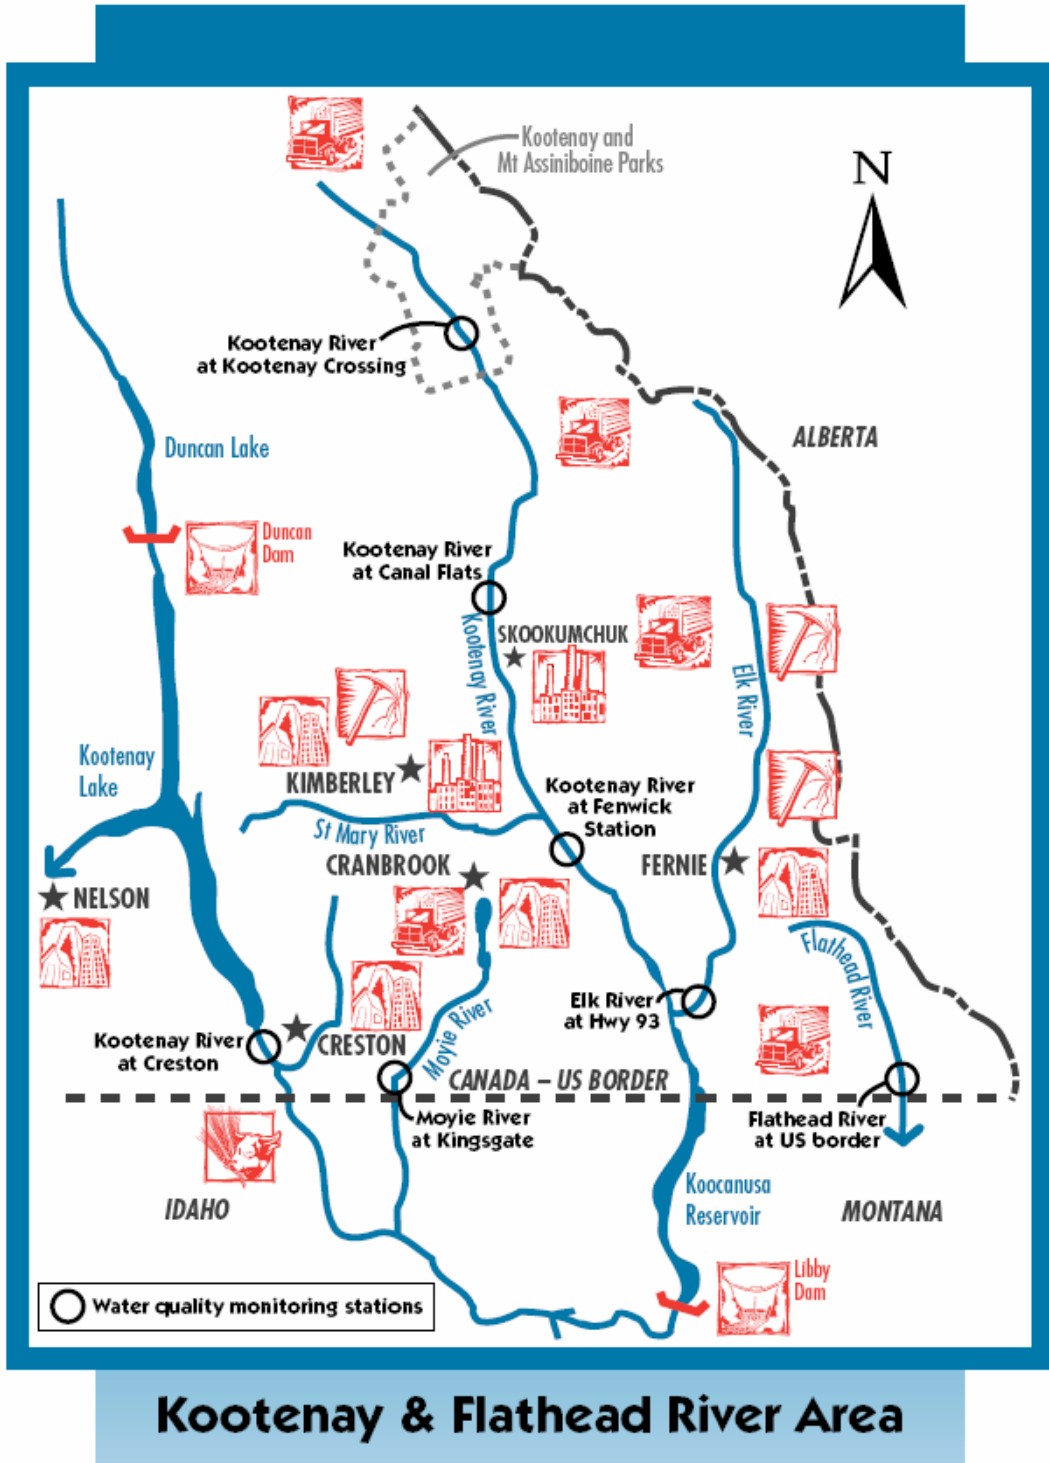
Kootenay and Mt Assiniboine Parks

N

Kootenay River at Kootenay Crossing

Duncan Lake

ALBERTA

Duncan Dam

Kootenay River at Canal Flats

SKOOKUMCHUK

Kootenay River

Elk River

Kootenay Lake

KIMBERLEY

Kootenay River at Fenwick Station

St Mary River

CRANBROOK

FERNIE

NELSON

Flathead River

Elk River at Hwy 93

Moyie River

Kootenay River at Creston

CRESTON

CANADA – US BORDER

Moyie River at Kingsgate

Flathead River at US border

IDAHO

Koocanusa Reservoir

MONTANA

Libby Dam

Water quality monitoring stations

Kootenay & Flathead River Area